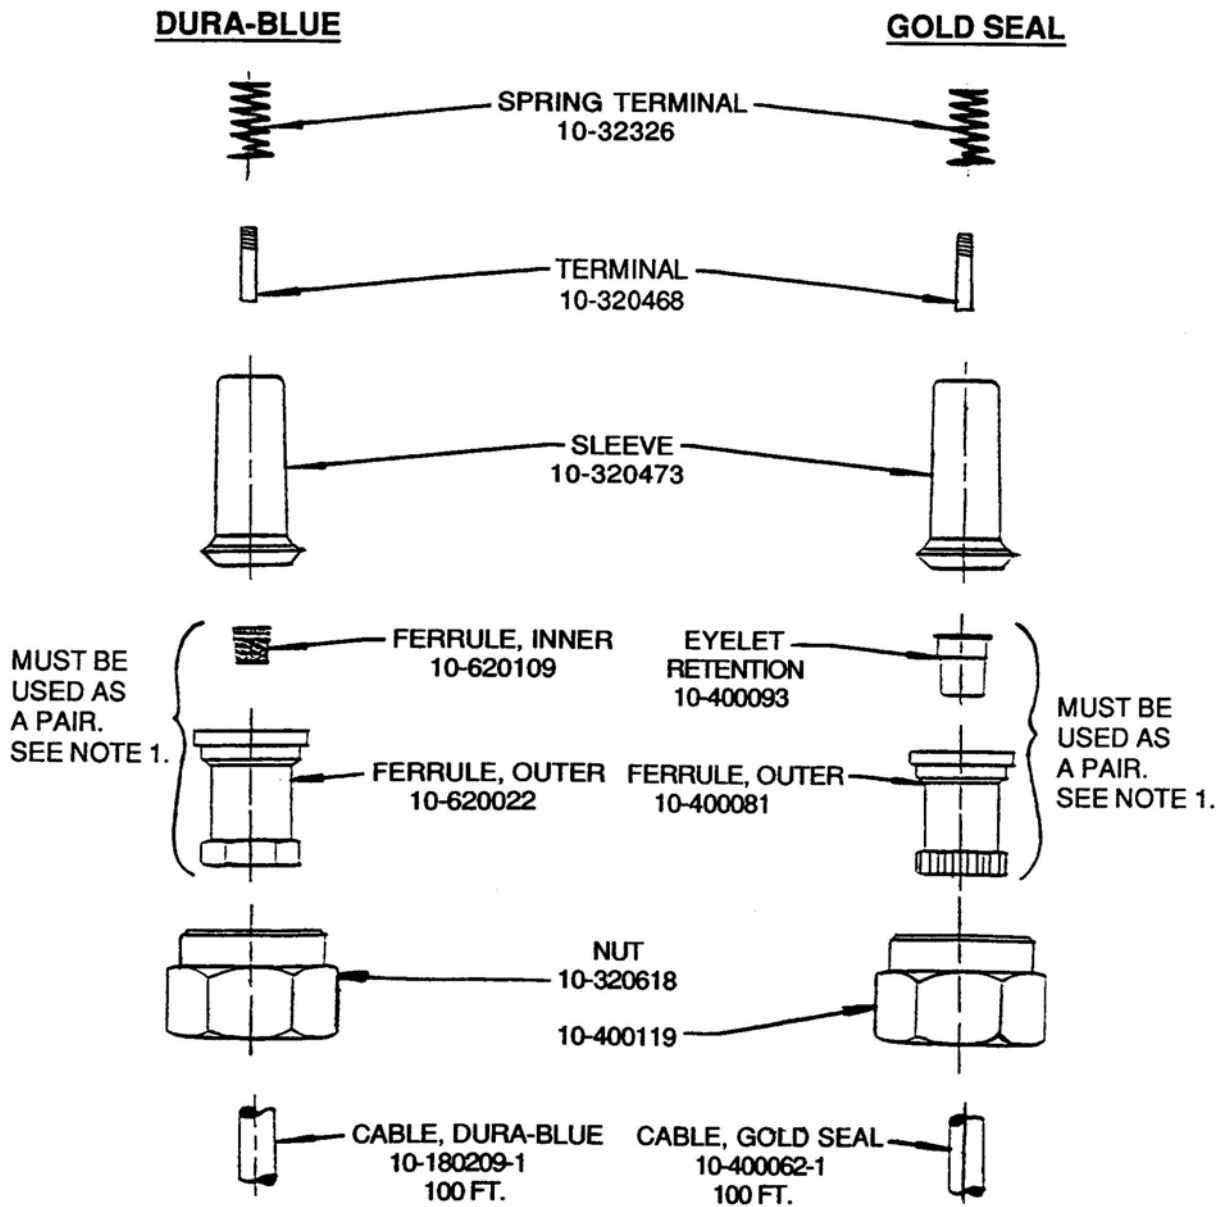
DURA-BLUE

GOLD SEAL

SPRING TERMINAL
10-32326

TERMINAL
10-320468

SLEEVE
10-320473

MUST BE USED AS A PAIR. SEE NOTE 1.

FERRULE, INNER
10-620109

EYELET RETENTION
10-400093

MUST BE USED AS A PAIR. SEE NOTE 1.

FERRULE, OUTER
10-620022

FERRULE, OUTER
10-400081

NUT
10-320618

10-400119

CABLE, DURA-BLUE
10-180209-1
100 FT.

CABLE, GOLD SEAL
10-400062-1
100 FT.